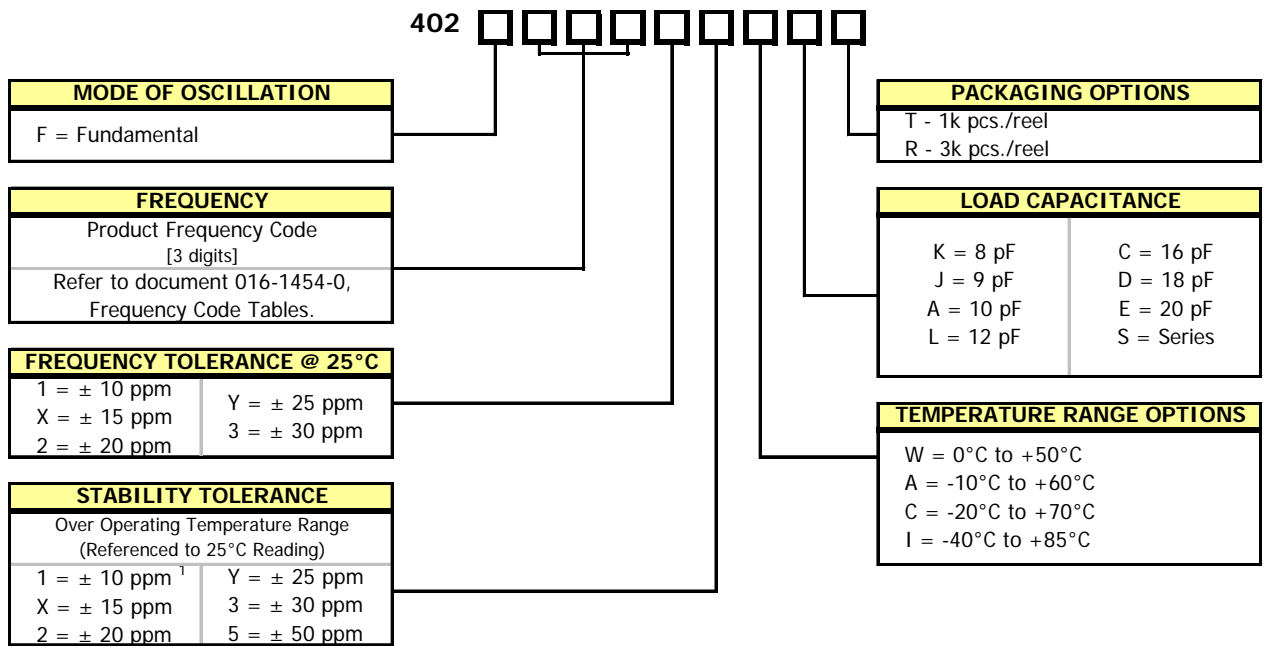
402

MODE OF OSCILLATION

F = Fundamental

FREQUENCY

Product Frequency Code
[3 digits]

Refer to document 016-1454-0, Frequency Code Tables.

FREQUENCY TOLERANCE @ 25°C

| | |
|---|---|
| 1 = ± 10 ppm<br>X = ± 15 ppm<br>2 = ± 20 ppm | Y = ± 25 ppm<br>3 = ± 30 ppm |

STABILITY TOLERANCE

Over Operating Temperature Range
(Referenced to 25°C Reading)

| | |
|---|---|
| 1 = ± 10 ppm $^1$ | Y = ± 25 ppm |
| X = ± 15 ppm | 3 = ± 30 ppm |
| 2 = ± 20 ppm | 5 = ± 50 ppm |

PACKAGING OPTIONS

T - 1k pcs./reel
R - 3k pcs./reel

LOAD CAPACITANCE

| | |
|---|---|
| K = 8 pF<br>J = 9 pF<br>A = 10 pF<br>L = 12 pF | C = 16 pF<br>D = 18 pF<br>E = 20 pF<br>S = Series |

TEMPERATURE RANGE OPTIONS

W = 0°C to +50°C
A = -10°C to +60°C
C = -20°C to +70°C
I = -40°C to +85°C